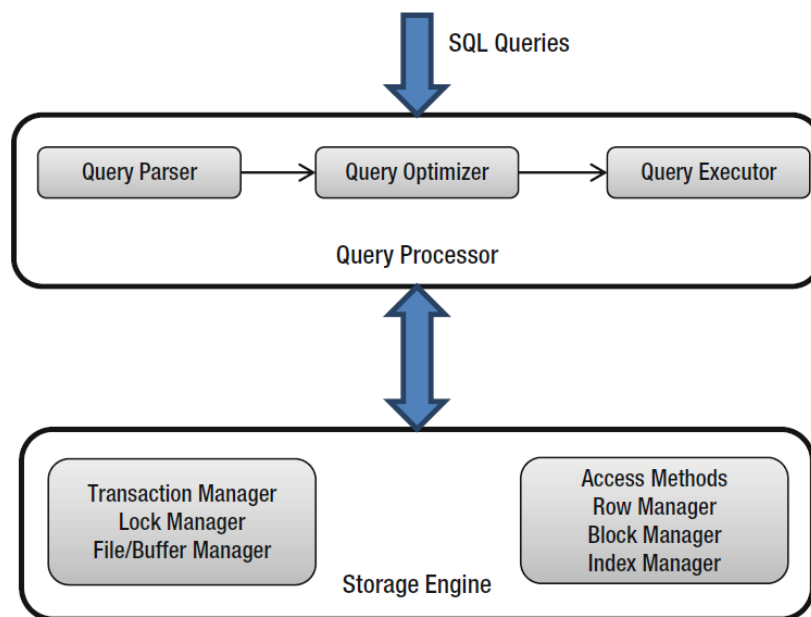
SQL Queries

Query Parser

Query Optimizer

Query Executor

Query Processor

Transaction Manager
Lock Manager
File/Buffer Manager

Access Methods
Row Manager
Block Manager
Index Manager

Storage Engine